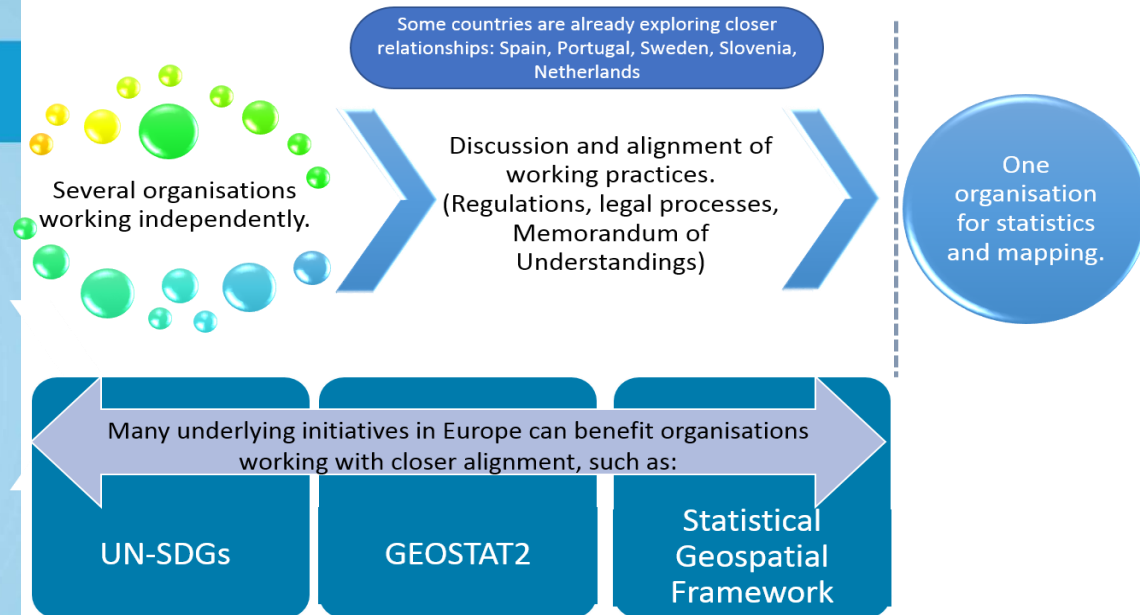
Some countries are already exploring closer relationships: Spain, Portugal, Sweden, Slovenia, Netherlands

Several organisations working independently.

Discussion and alignment of working practices. (Regulations, legal processes, Memorandum of Understandings)

One organisation for statistics and mapping.

Many underlying initiatives in Europe can benefit organisations working with closer alignment, such as:

UN-SDGs

GEOSTAT2

Statistical Geospatial Framework